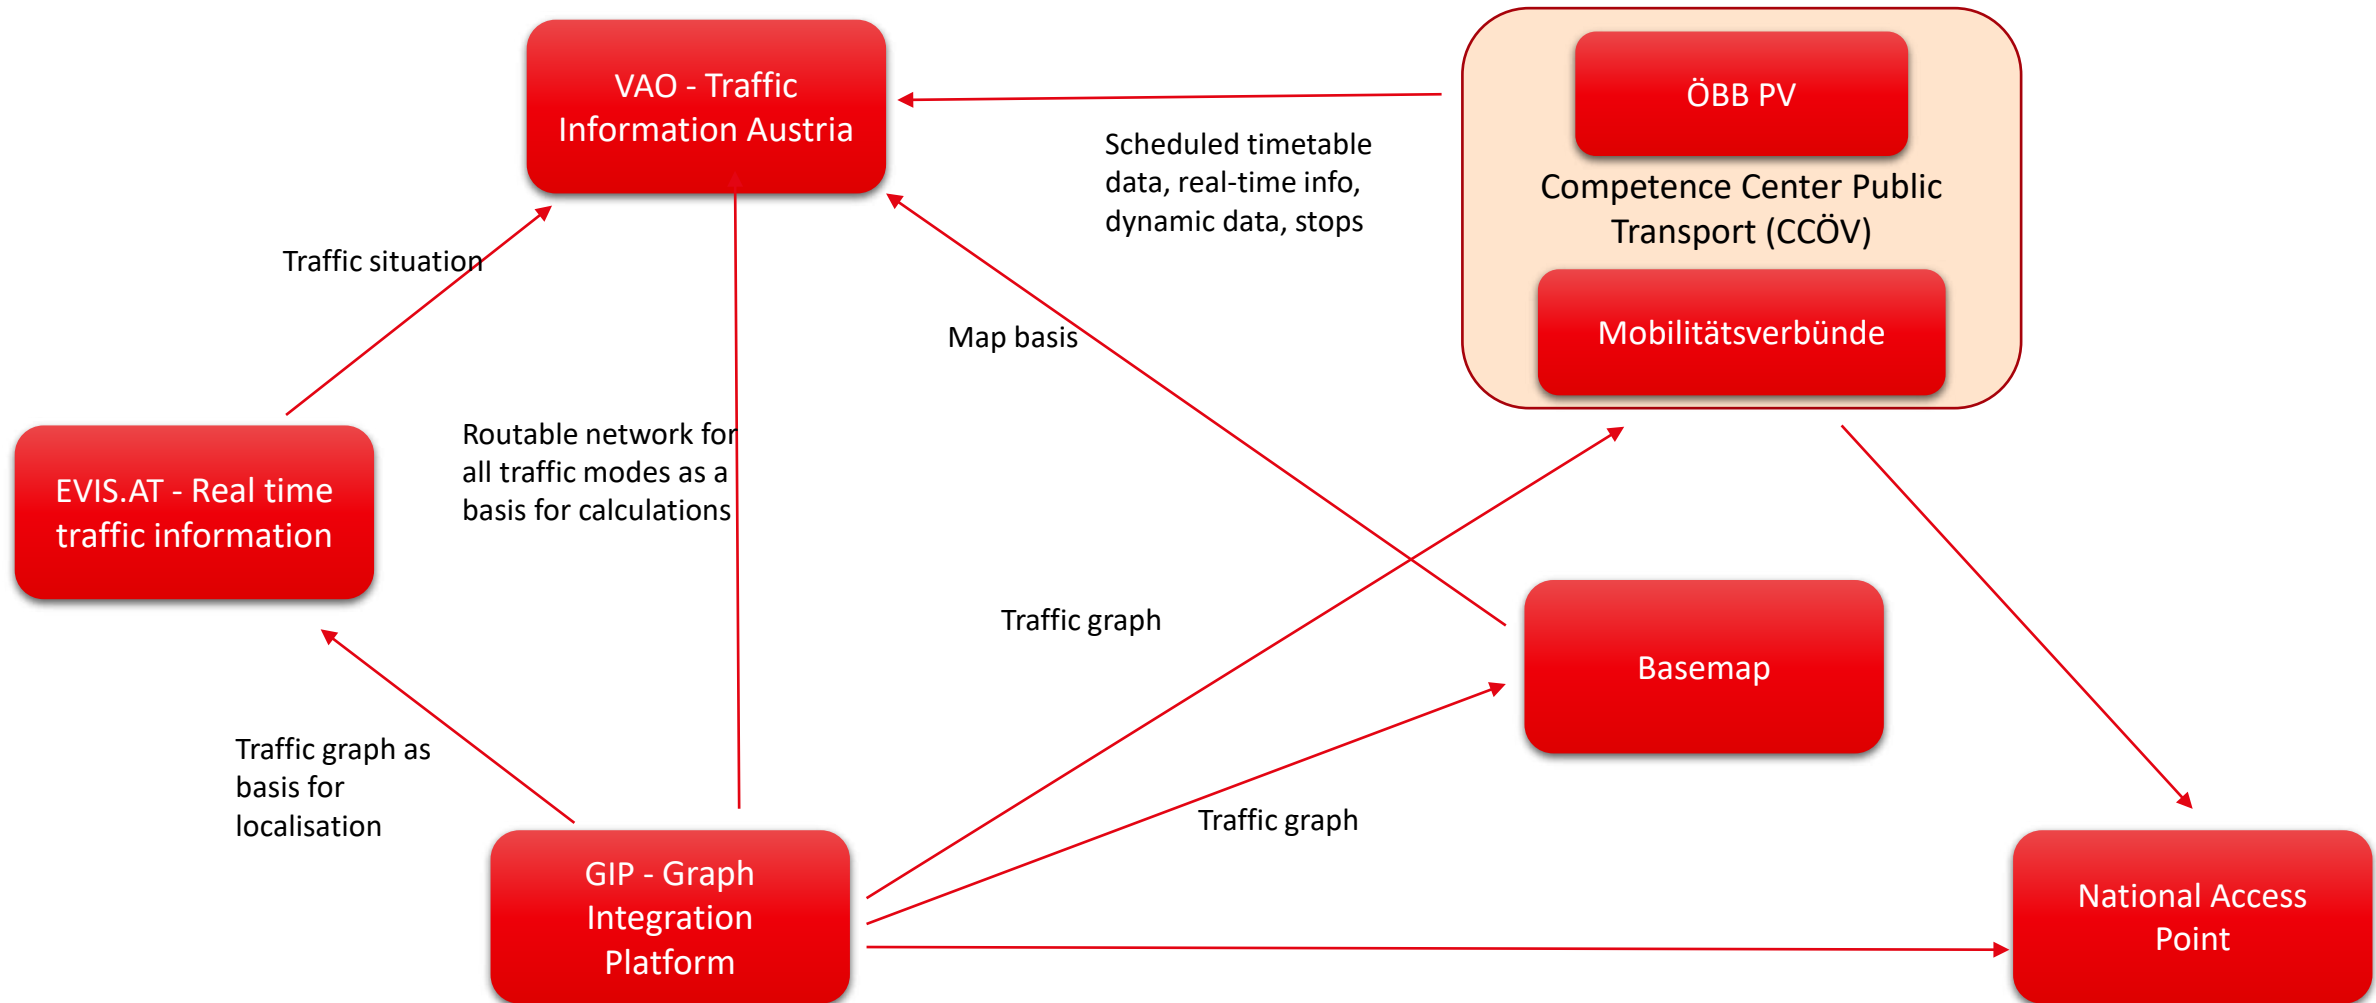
VAO - Traffic Information Austria

ÖBB PV

Competence Center Public Transport (CCÖV)

Mobilitätsverbünde

Scheduled timetable data, real-time info, dynamic data, stops

Traffic situation

Map basis

EVIS.AT - Real time traffic information

Routable network for all traffic modes as a basis for calculations

Traffic graph

Basemap

Traffic graph as basis for localisation

Traffic graph

GIP - Graph Integration Platform

National Access Point